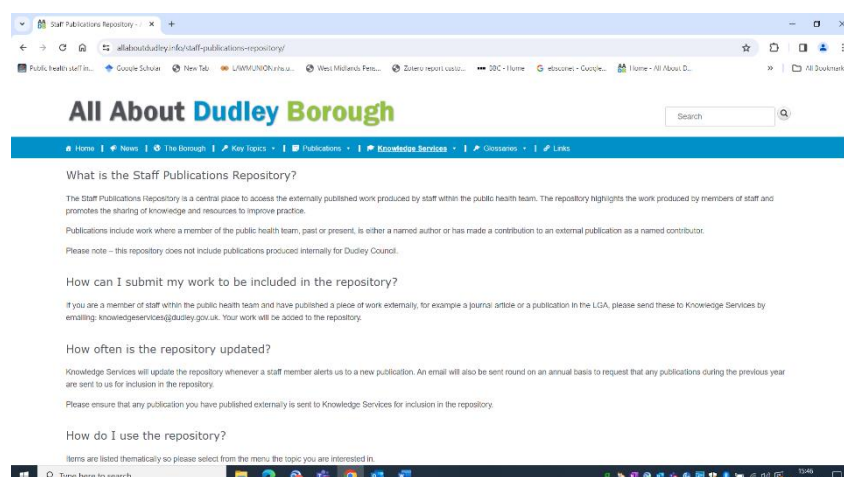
Staff Publications Repository - | ×  +

allaboutdudley.info/staff-publications-repository/

Public health staff in... Google Scholar New Tab LAWMUNION.nhs.u... West Midlands Pers... Zotero report custo... BBC - Home elsconnect - Google... Home - All About D... All Bookmarks

All About Dudley Borough

Search

Home | News | The Borough | Key Topics | Publications | Knowledge Services | Glossaries | Links

What is the Staff Publications Repository?

The Staff Publications Repository is a central place to access the externally published work produced by staff within the public health team. The repository highlights the work produced by members of staff and promotes the sharing of knowledge and resources to improve practice.

Publications include work where a member of the public health team, past or present, is either a named author or has made a contribution to an external publication as a named contributor.

Please note – this repository does not include publications produced internally for Dudley Council.

How can I submit my work to be included in the repository?

If you are a member of staff within the public health team and have published a piece of work externally, for example a journal article or a publication in the LGA, please send these to Knowledge Services by emailing: knowledgeservices@dudley.gov.uk. Your work will be added to the repository.

How often is the repository updated?

Knowledge Services will update the repository whenever a staff member alerts us to a new publication. An email will also be sent round on an annual basis to request that any publications during the previous year are sent to us for inclusion in the repository.

Please ensure that any publication you have published externally is sent to Knowledge Services for inclusion in the repository.

How do I use the repository?

Items are listed thematically so please select from the menu the topic you are interested in.

Type here to search

13:49